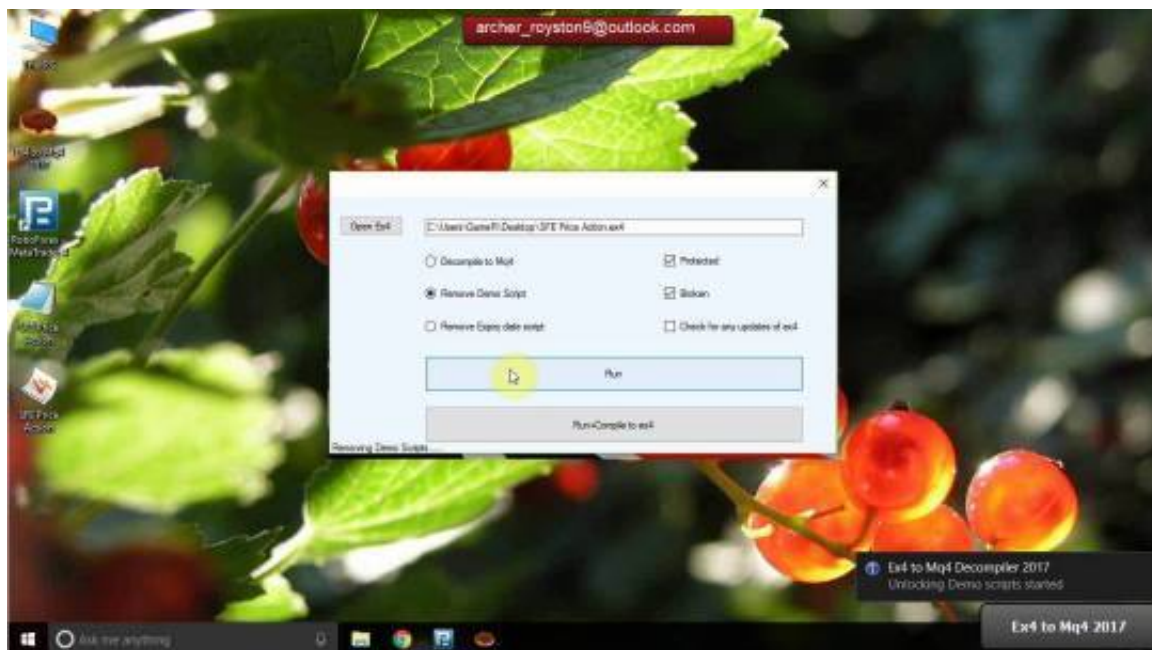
archer_royston5@outlook.com

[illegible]

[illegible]

RoboForex MetaTrader 4

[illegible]

SFE Price Action

Open Ex4

C:\Users\Game R\Desktop\SFE Price Action.ex4

Decompile to Mq4

Protected

Remove Demo Script

Broken

Remove Expiry date script

Check for any updates of ex4

Run

Run+Compile to ex4

Removing Demo Scripts

Ex4 to Mq4 Decompiler 2017
Unlocking Demo scripts started

Ex4 to Mq4 2017

Ask me anything